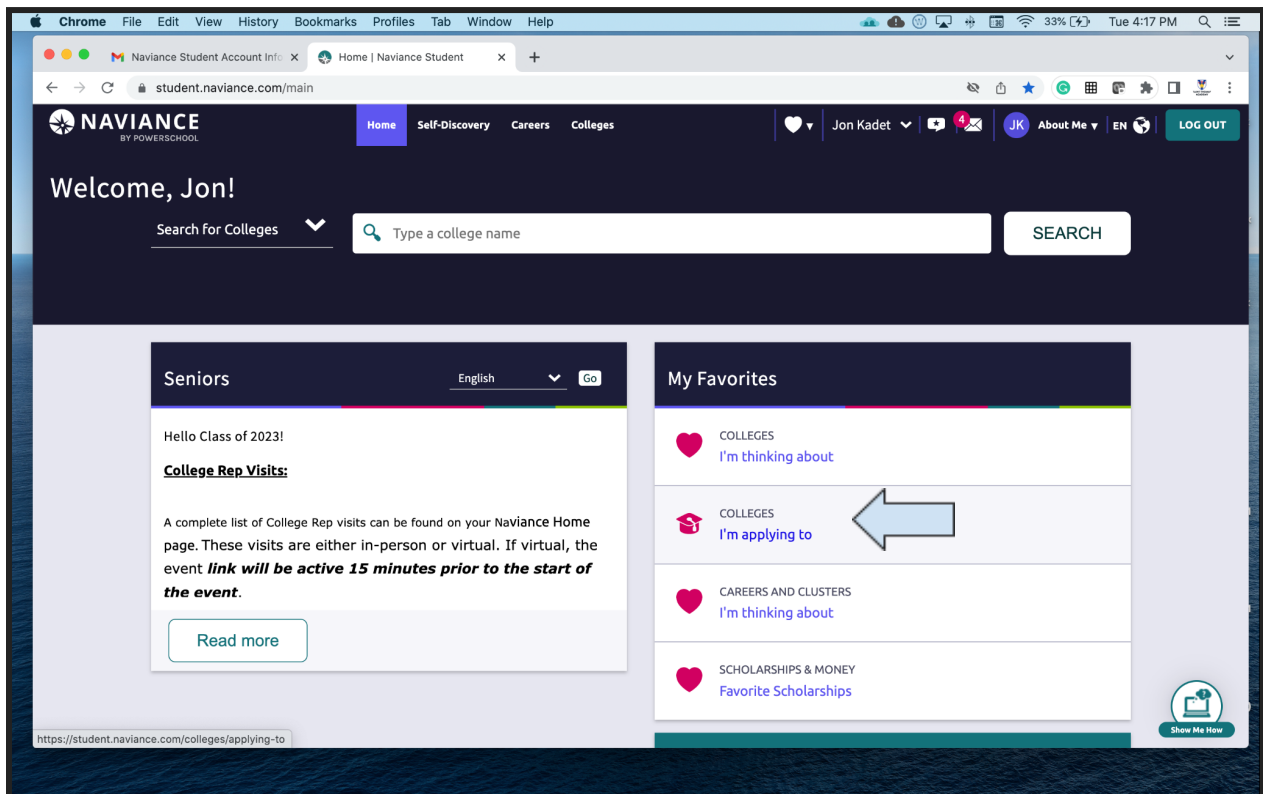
Chrome File Edit View History Bookmarks Profiles Tab Window Help

33% Tue 4:17 PM

Naviance Student Account Info × Home | Naviance Student ×

student.naviance.com/main

NAVIANCE BY POWERSCHOOL

Home Self-Discovery Careers Colleges

Jon Kadet 4 JK About Me EN LOG OUT

Welcome, Jon!

Search for Colleges Type a college name SEARCH

Seniors English Go

Hello Class of 2023!

College Rep Visits:

A complete list of College Rep visits can be found on your Naviance Home page. These visits are either in-person or virtual. If virtual, the event ***link will be active 15 minutes prior to the start of the event***.

Read more

My Favorites

COLLEGES
I'm thinking about

COLLEGES
I'm applying to

CAREERS AND CLUSTERS
I'm thinking about

SCHOLARSHIPS & MONEY
Favorite Scholarships

Show Me How

https://student.naviance.com/colleges/applying-to